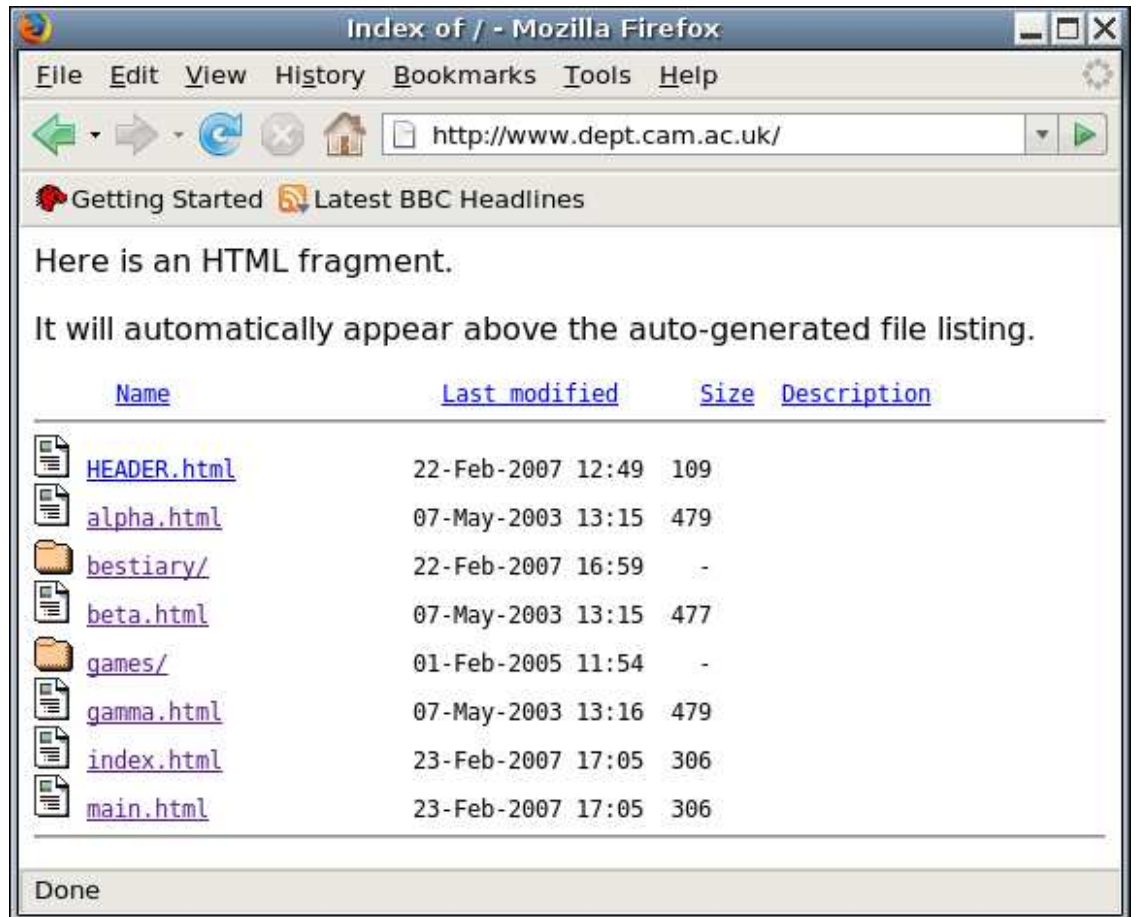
Index of / - Mozilla Firefox

File Edit View History Bookmarks Tools Help

http://www.dept.cam.ac.uk/

Getting Started Latest BBC Headlines

Here is an HTML fragment.

It will automatically appear above the auto-generated file listing.

| Name | Last modified | Size | Description |
|---|---|---|---|
| HEADER.html | 22-Feb-2007 12:49 | 109 | |
| alpha.html | 07-May-2003 13:15 | 479 | |
| bestiary/ | 22-Feb-2007 16:59 | - | |
| beta.html | 07-May-2003 13:15 | 477 | |
| games/ | 01-Feb-2005 11:54 | - | |
| gamma.html | 07-May-2003 13:16 | 479 | |
| index.html | 23-Feb-2007 17:05 | 306 | |
| main.html | 23-Feb-2007 17:05 | 306 | |

Done